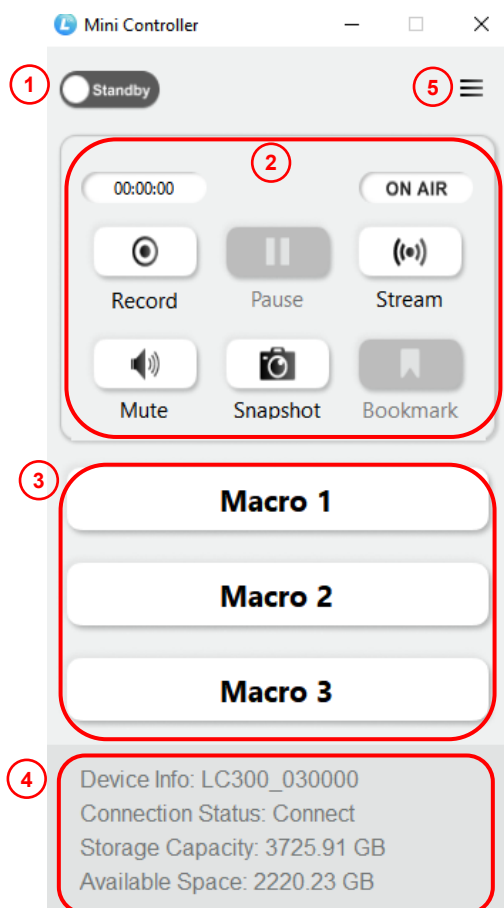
Mini Controller

1

Standby

5

2

00:00:00

ON AIR

Record

Pause

Stream

Mute

Snapshot

Bookmark

3

Macro 1

Macro 2

Macro 3

4

Device Info: LC300_030000
Connection Status: Connect
Storage Capacity: 3725.91 GB
Available Space: 2220.23 GB